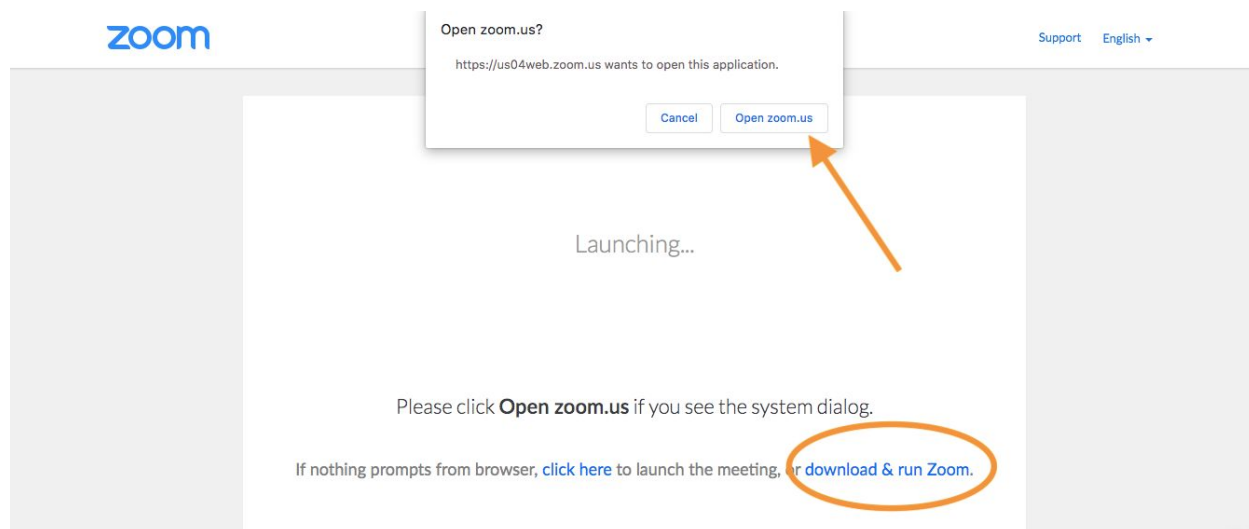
zoom

Open zoom.us?

https://us04web.zoom.us wants to open this application.

Cancel Open zoom.us

Support English

Launching...

Please click **Open zoom.us** if you see the system dialog.

If nothing prompts from browser, click here to launch the meeting, or download & run Zoom.